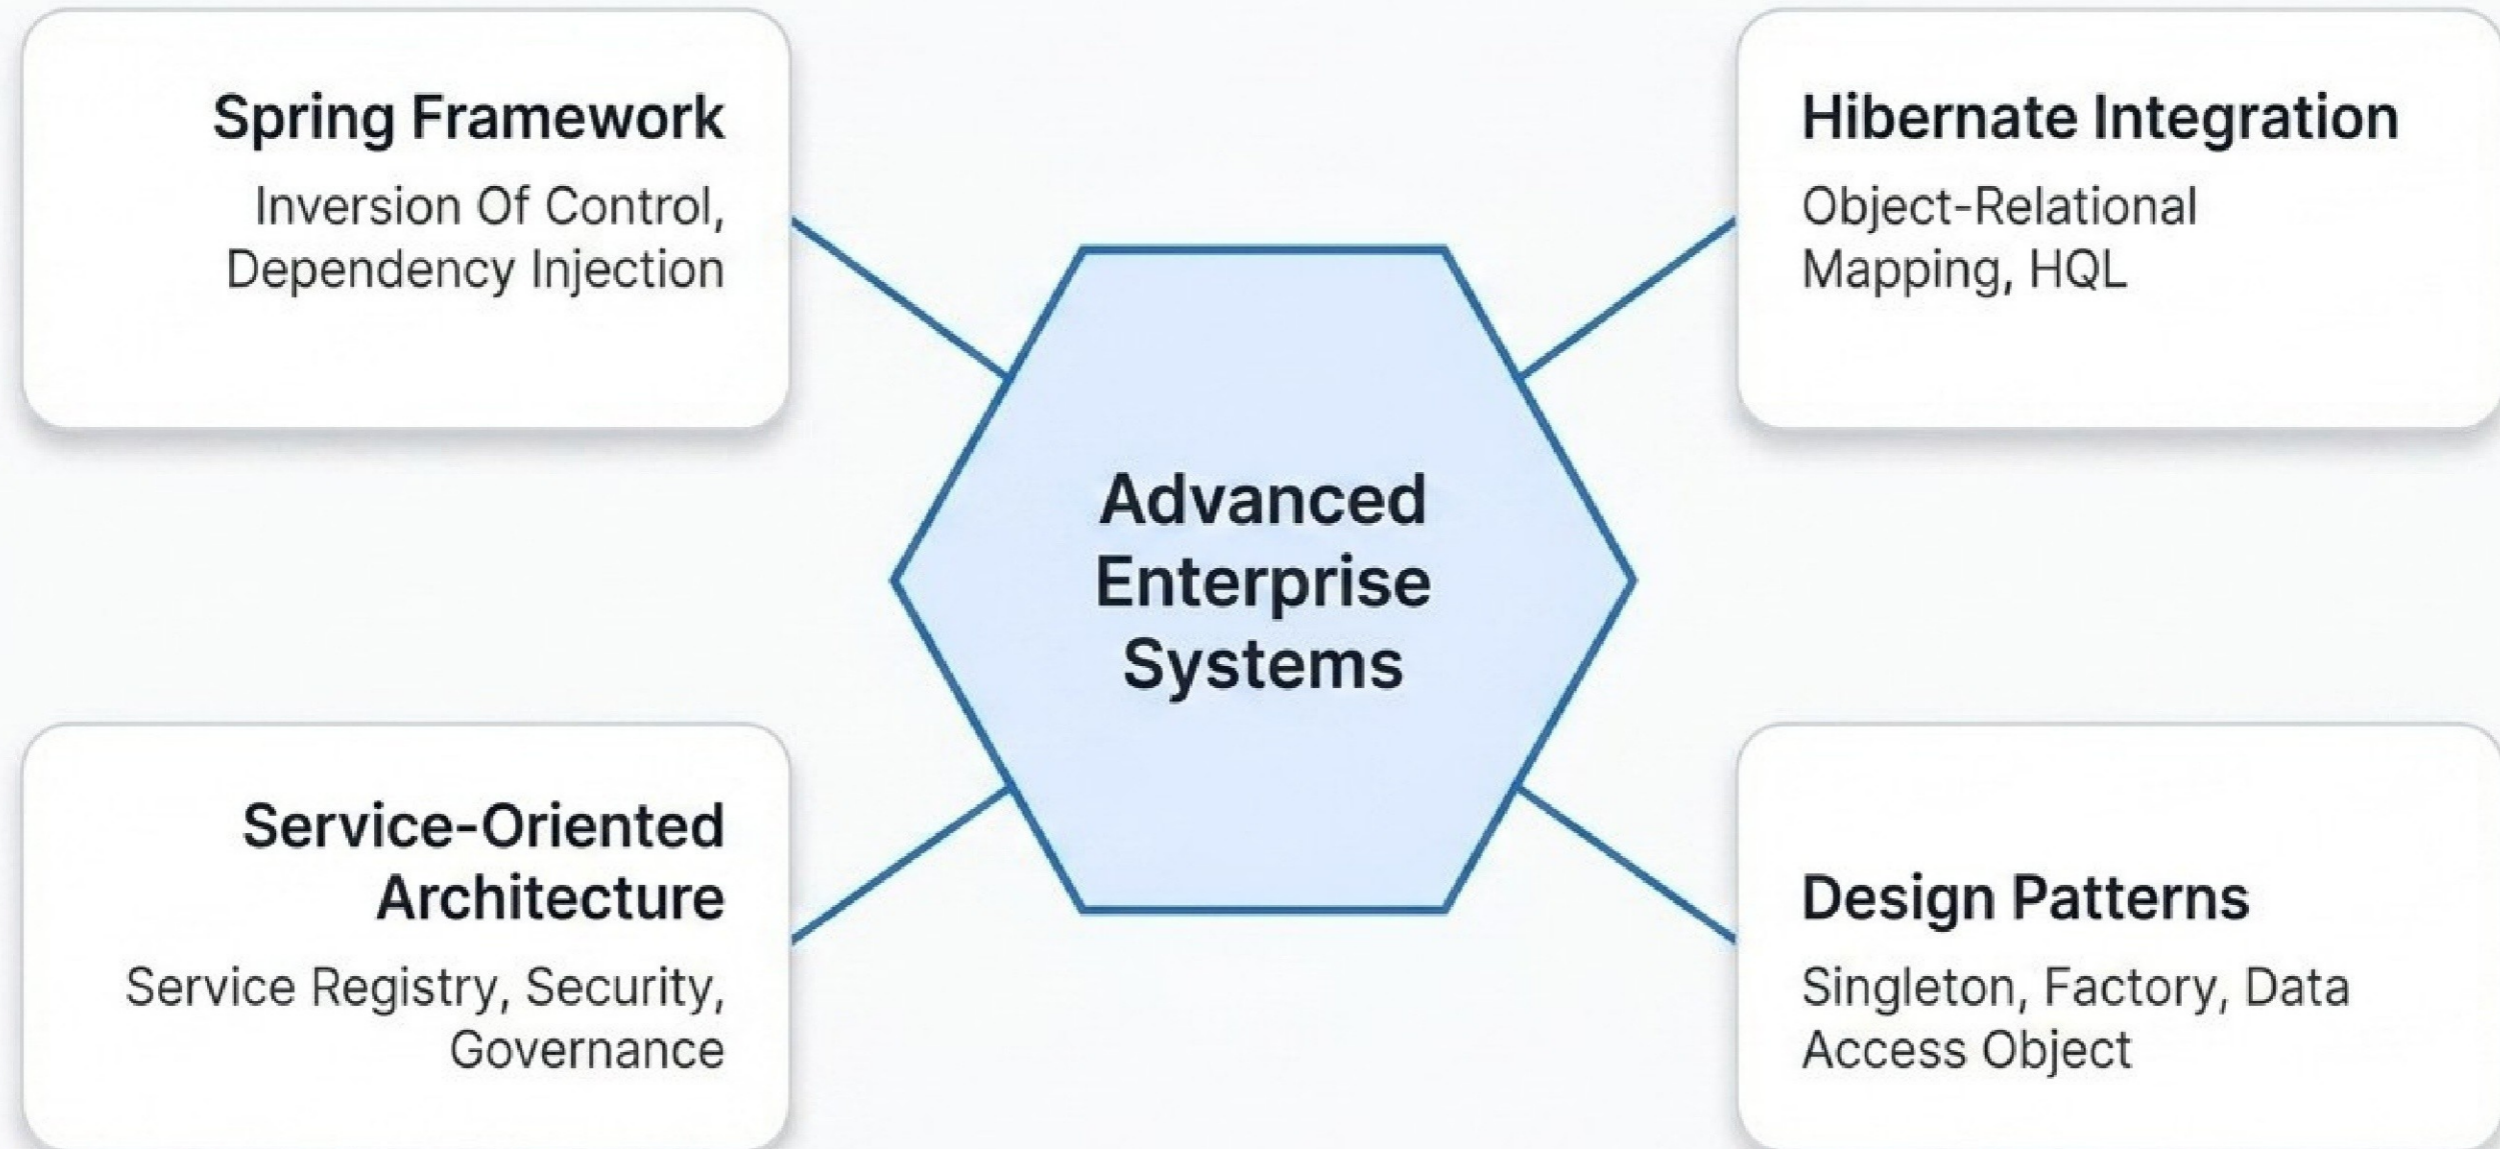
Spring Framework

Inversion Of Control, Dependency Injection

Hibernate Integration

Object-Relational Mapping, HQL

Advanced Enterprise Systems

Service-Oriented Architecture

Service Registry, Security, Governance

Design Patterns

Singleton, Factory, Data Access Object